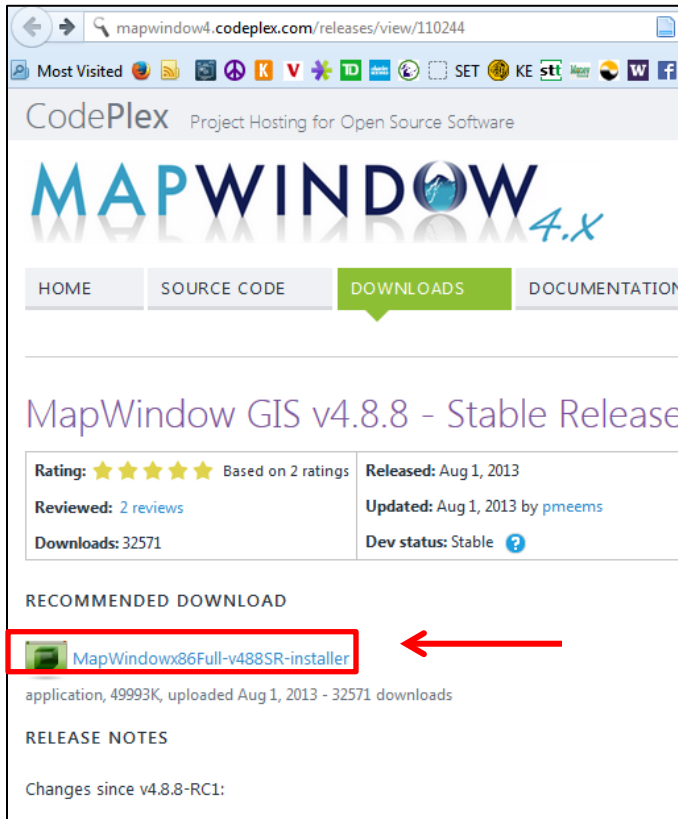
mapwindow4.codeplex.com/releases/view/110244

Most Visited V TD SET KE stt W

CodePlex Project Hosting for Open Source Software

MAPWINDOW 4.X

HOME SOURCE CODE DOWNLOADS DOCUMENTATION

MapWindow GIS v4.8.8 - Stable Release

| Rating: Based on 2 ratings | Released: Aug 1, 2013 |
|---|---|
| Reviewed: 2 reviews | Updated: Aug 1, 2013 by pmeems |
| Downloads: 32571 | Dev status: Stable |

RECOMMENDED DOWNLOAD

MapWindowx86Full-v488SR-installer

application, 49993K, uploaded Aug 1, 2013 - 32571 downloads

RELEASE NOTES

Changes since v4.8.8-RC1: